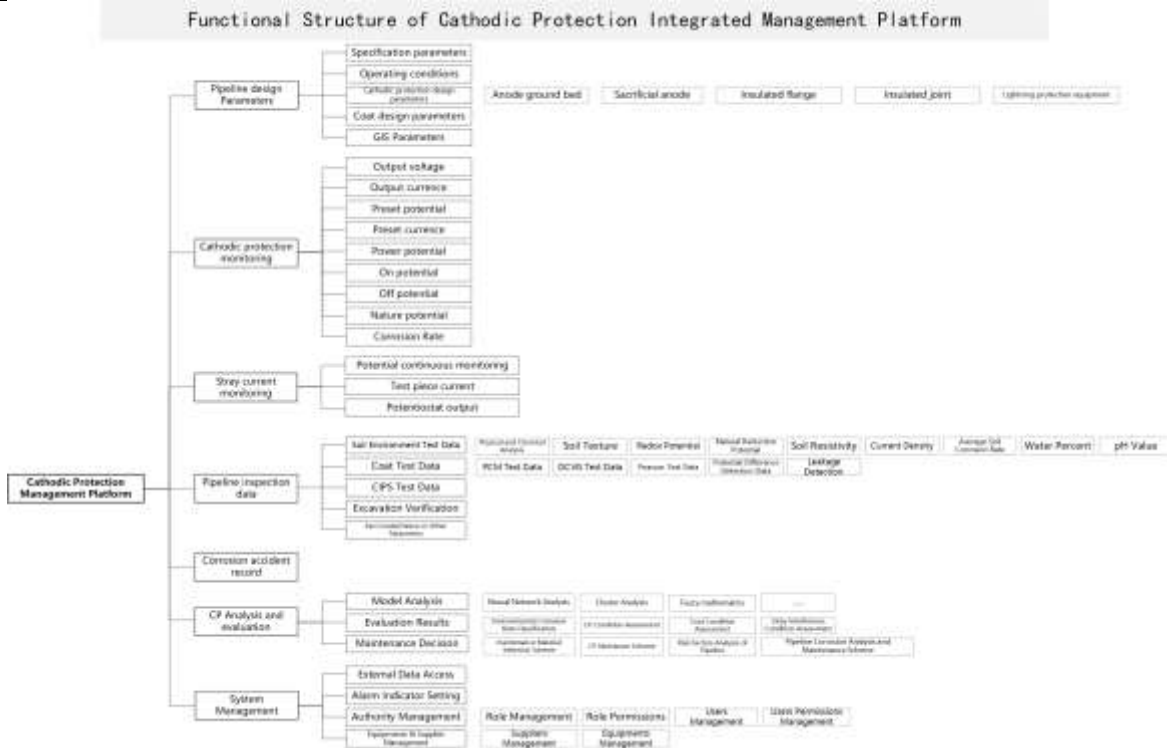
Functional Structure of Cathodic Protection Integrated Management Platform

Cathodic Protection Management Platform

Pipeline design Parameters

Specification parameters
Operating conditions
Cathodic protection design parameters
Coat design parameters
GIS Parameters

Anode ground bed
Sacrificial anode
Insulated flange
Insulated joint
Lightning protection equipment

Cathodic protection monitoring

Output voltage
Output currence
Preset potential
Preset currence
Power potential
On potential
Off potential
Nature potential
Corrosion Rate

Stray current monitoring

Potential continuous monitoring
Test piece current
Potentiostat output

Pipeline inspection data

Soil Environment Test Data
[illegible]
Soil Texture
Redox Potential
Natural Corrosion Potential
Soil Resistivity
Current Density
Average Soil Corrosion Rate
Water Percent
pH Value

Coat Test Data
PCM Test Data
DCVG Test Data
Pearson Test Data
Potential Difference Detection Data
Leakage Detection

CIPS Test Data
Excavation Verification
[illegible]

Corrosion accident record

CP Analysis and evaluation

Model Analysis
Neural Network Analysis
Cluster Analysis
Fuzzy mathematics
......

Evaluation Results
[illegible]
CP Condition Assessment
Coat Condition Assessment
Stray Interference Condition Assessment

Maintenance Decision
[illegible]
CP Maintenance Scheme
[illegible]
Pipeline Corrosion Analysis and Maintenance Scheme

System Management

External Data Access
Alarm Indicator Setting
Authority Management
Role Management
Role Permissions
Users Management
Users Permissions Management
Equipments & Suppliers Management
Suppliers Management
Equipments Management